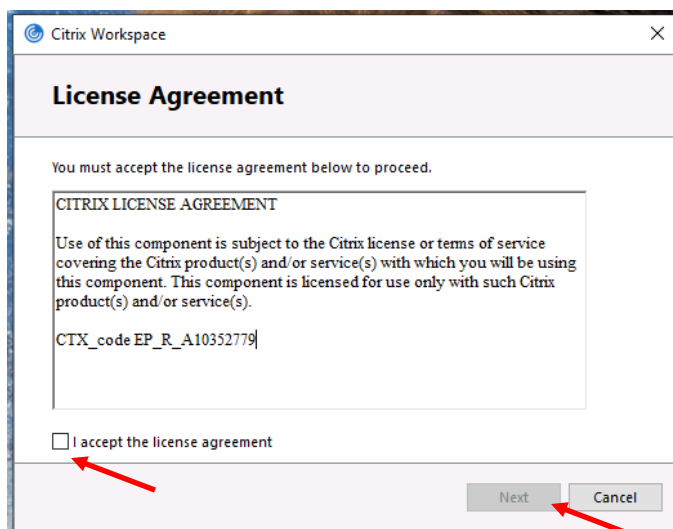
Citrix Workspace

License Agreement

You must accept the license agreement below to proceed.

CITRIX LICENSE AGREEMENT

Use of this component is subject to the Citrix license or terms of service covering the Citrix product(s) and/or service(s) with which you will be using this component. This component is licensed for use only with such Citrix product(s) and/or service(s).

CTX_code EP_R_A10352779

I accept the license agreement

Next

Cancel